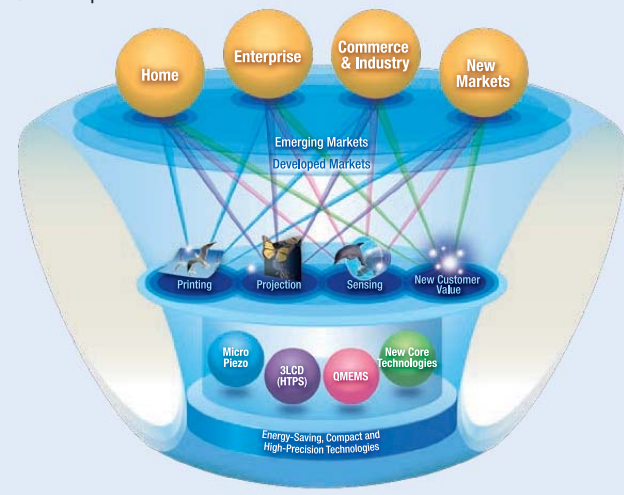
Home
Enterprise
Commerce & Industry
New Markets

Emerging Markets
Developed Markets

Printing
Projection
Sensing
New Customer Value

Micro Piezo
3LCD (HTPS)
QMEMS
New Core Technologies

Energy-Saving, Compact and High-Precision Technologies